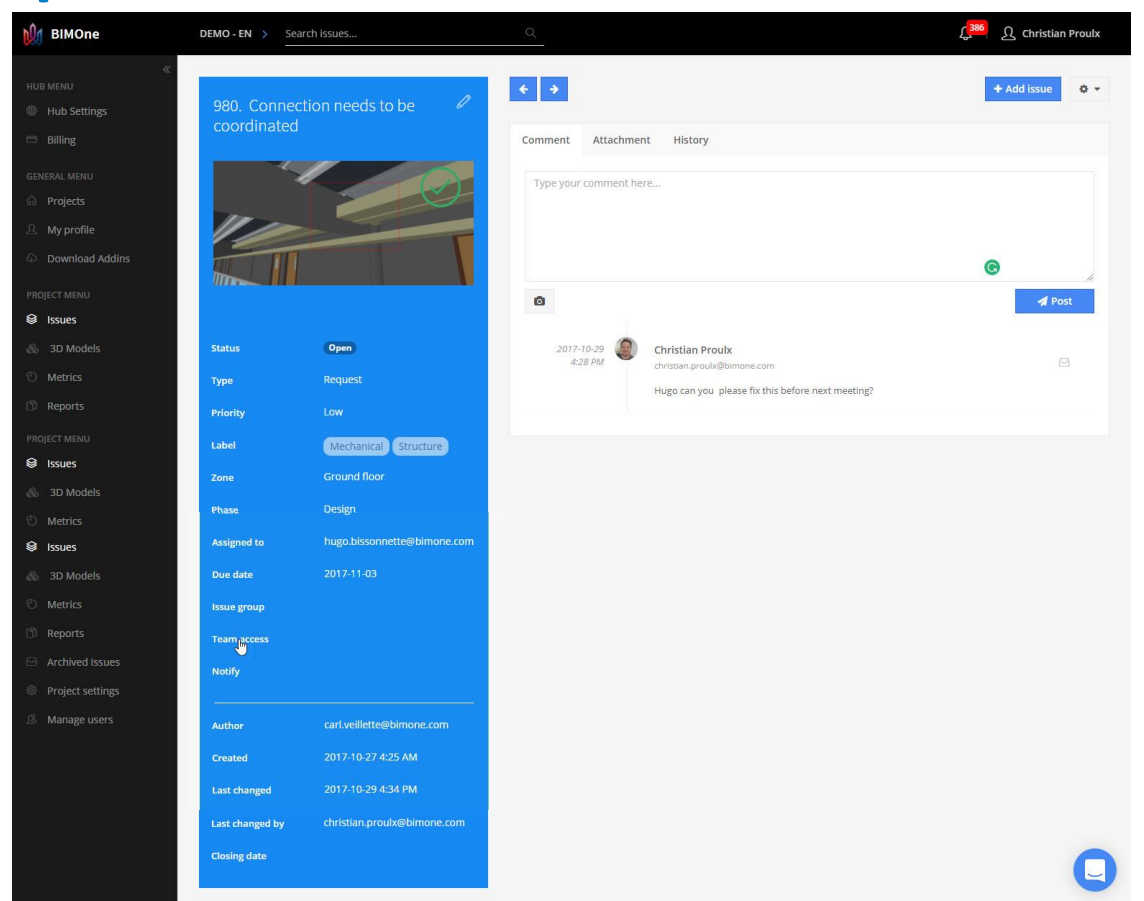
BIMOne

DEMO - EN >

Search issues...

386

Christian Proulx

HUB MENU

Hub Settings

Billing

GENERAL MENU

Projects

My profile

Download Addins

PROJECT MENU

Issues

3D Models

Metrics

Reports

PROJECT MENU

Issues

3D Models

Metrics

Issues

3D Models

Metrics

Reports

Archived Issues

Project settings

Manage users

980. Connection needs to be coordinated

| Status | Open |
|---|---|
| Type | Request |
| Priority | Low |
| Label | Mechanical Structure |
| Zone | Ground floor |
| Phase | Design |
| Assigned to | hugo.bissonnette@bimone.com |
| Due date | 2017-11-03 |
| Issue group | |
| Team access | |
| Notify | |

| Author | carl.veillette@bimone.com |
|---|---|
| Created | 2017-10-27 4:25 AM |
| Last changed | 2017-10-29 4:34 PM |
| Last changed by | christian.proulx@bimone.com |
| Closing date | |

+ Add issue

Comment

Attachment

History

Type your comment here...

Post

2017-10-29
4:28 PM

Christian Proulx

christian.proulx@bimone.com

Hugo can you please fix this before next meeting?